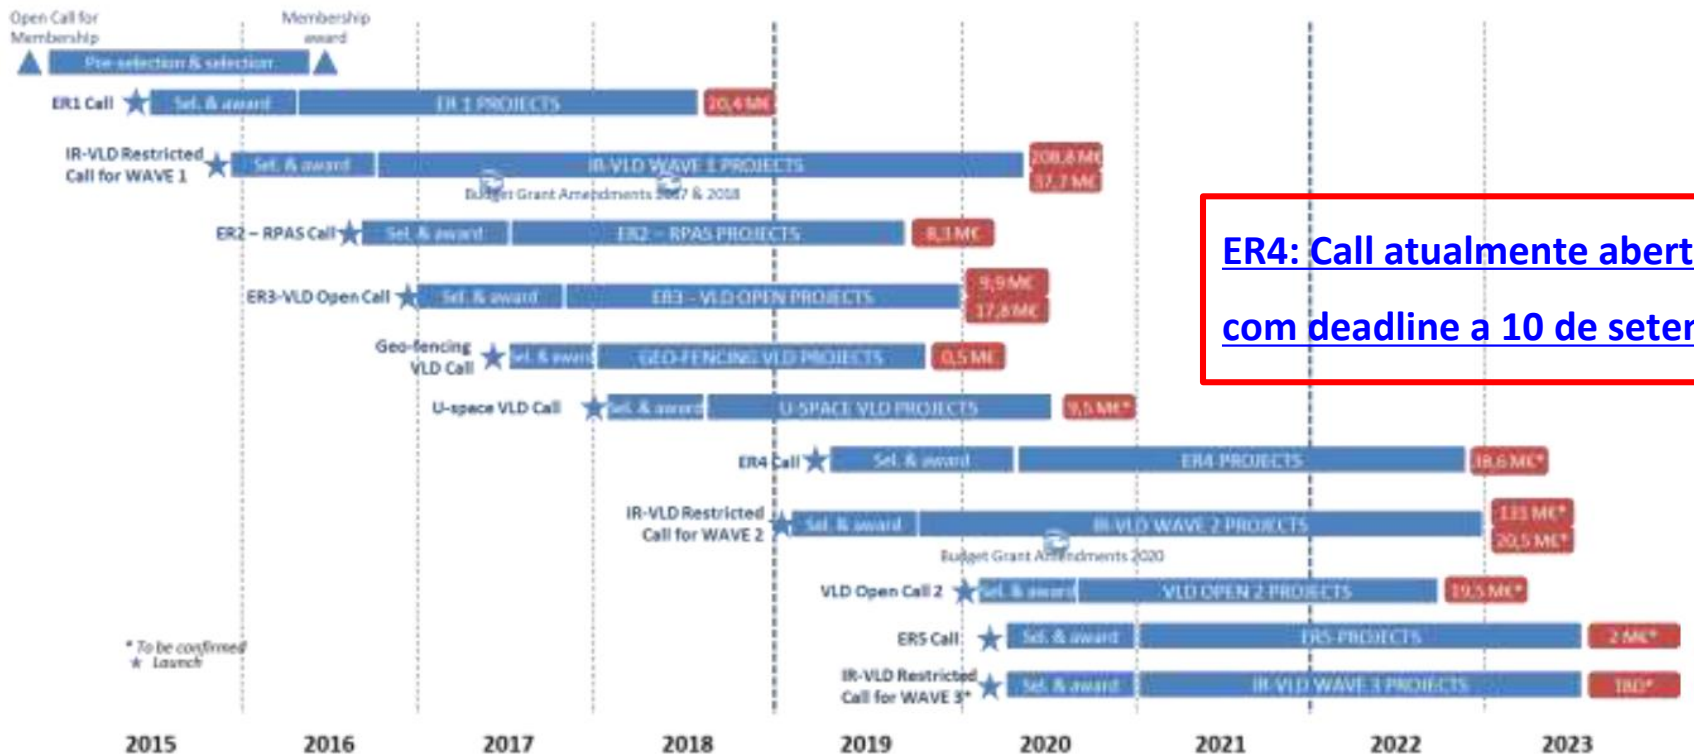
Open Call for Membership

Membership award

Pre-selection & selection

ER1 Call

Sel. & award

ER 1 PROJECTS

20,4 M€

IR-VLD Restricted Call for WAVE 1

Sel. & award

IR-VLD WAVE 1 PROJECTS

208,8 M€

37,7 M€

Budget Grant Amendments 2017 & 2018

ER2 – RPAS Call

Sel. & award

ER2 – RPAS PROJECTS

8,3 M€

ER3-VLD Open Call

Sel. & award

ER3 – VLD OPEN PROJECTS

9,9 M€

17,8 M€

Geo-fencing VLD Call

Sel. & award

GEO-FENCING VLD PROJECTS

0,5 M€

U-space VLD Call

Sel. & award

U-SPACE VLD PROJECTS

9,5 M€*

ER4 Call

Sel. & award

ER4 PROJECTS

18,6 M€*

IR-VLD Restricted Call for WAVE 2

Sel. & award

IR-VLD WAVE 2 PROJECTS

131 M€*

20,5 M€*

Budget Grant Amendments 2020

VLD Open Call 2

Sel. & award

VLD OPEN 2 PROJECTS

19,5 M€*

ER5 Call

Sel. & award

ER5 PROJECTS

2 M€*

IR-VLD Restricted Call for WAVE 3*

Sel. & award

IR-VLD WAVE 3 PROJECTS

TBD*

* To be confirmed
★ Launch

ER4: Call atualmente abert

com deadline a 10 de seter

2015 2016 2017 2018 2019 2020 2021 2022 2023